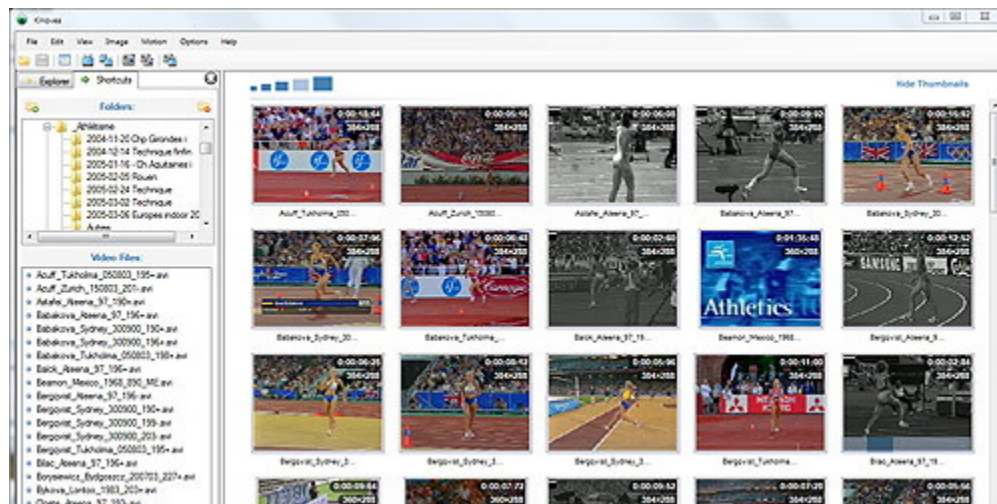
Kinovea

File Edit View Image Motion Options Help

Explorer Shortcuts

Folders:

Athletisme
2004-11-20 Chp Gironde
2004-12-14 Technique
2005-01-16 - Ch Aquitaine
2005-02-05 Rouen
2005-02-24 Technique
2005-03-02 Technique
2005-03-06 Europe indoor 20
Autres

Video Files:

Acuff_Tukholma_050803_195+.avi
Acuff_Zurich_150803_201.avi
Astafei_Ateena_97_190+.avi
Babakova_Ateena_97_196+.avi
Babakova_Sydney_300900_190+.avi
Babakova_Sydney_300900_196+.avi
Babakova_Tukholma_050803_196+.avi
Balck_Ateena_97_196+.avi
Beamon_Mexico_1968_890_ME.avi
Bergqvist_Ateena_97_196.avi
Bergqvist_Sydney_300900_190+.avi
Bergqvist_Sydney_300900_199.avi
Bergqvist_Sydney_300900_203.avi
Bergqvist_Tukholma_050803_195+.avi
Bilac_Ateena_97_196+.avi
Borysewicz_Bydgoszcz_200703_227+.avi
Bykova_Lontoo_1983_203+.avi
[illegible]

Hide Thumbnails

0:00:18:64 384×288
Acuff_Tukholma_050...
0:00:06:16 384×288
Acuff_Zurich_15080...
0:00:06:08 384×288
Astafei_Ateena_97_...
0:00:09:92 384×288
Babakova_Ateena_97...
0:00:15:92 384×288
Babakova_Sydney_30...

0:00:07:96 384×288
Babakova_Sydney_30...
0:00:06:40 384×288
Babakova_Tukholma_...
0:00:02:60 384×288
Balck_Ateena_97_19...
0:01:35:48 360×288
Athletics
Beamon_Mexico_1968...
0:00:12:52 384×288
Bergqvist_Ateena_9...

0:00:06:36 384×288
Bergqvist_Sydney_3...
0:00:05:52 384×288
Bergqvist_Sydney_3...
0:00:05:96 384×288
Bergqvist_Sydney_3...
0:00:11:00 384×288
Bergqvist_Tukholma...
0:00:03:84 384×288
Bilac_Ateena_97_19...

0:00:09:64 360×288
0:00:07:72 384×288
0:00:09:52 384×288
0:00:07:20 384×288
0:00:05:56 384×288